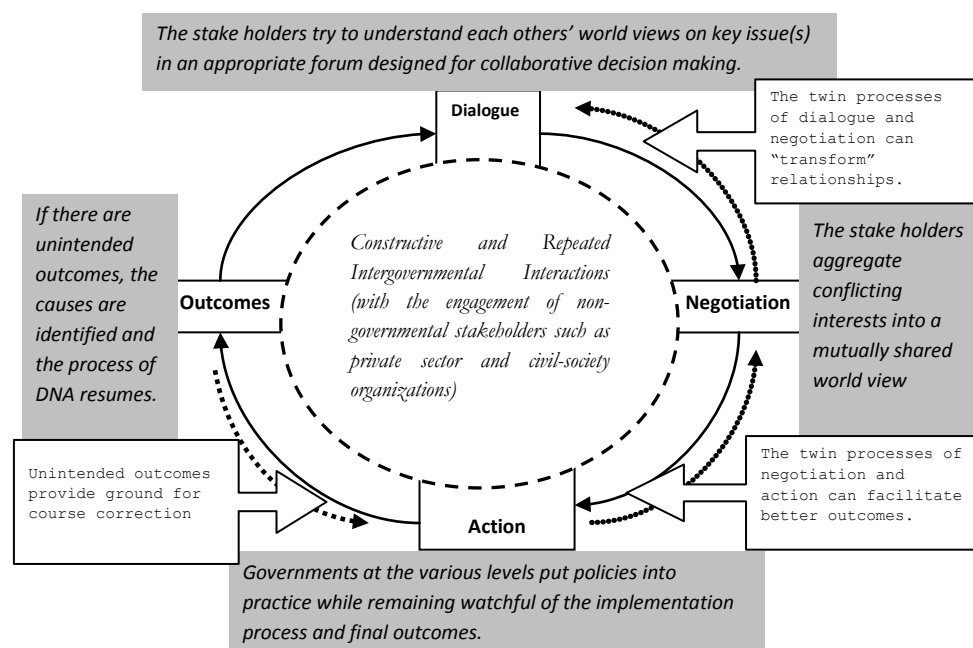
The stake holders try to understand each others' world views on key issue(s) in an appropriate forum designed for collaborative decision making.

Dialogue

The twin processes of dialogue and negotiation can "transform" relationships.

If there are unintended outcomes, the causes are identified and the process of DNA resumes.

Outcomes

Constructive and Repeated Intergovernmental Interactions (with the engagement of non-governmental stakeholders such as private sector and civil-society organizations)

Negotiation

The stake holders aggregate conflicting interests into a mutually shared world view

The twin processes of negotiation and action can facilitate better outcomes.

Unintended outcomes provide ground for course correction

Action

Governments at the various levels put policies into practice while remaining watchful of the implementation process and final outcomes.